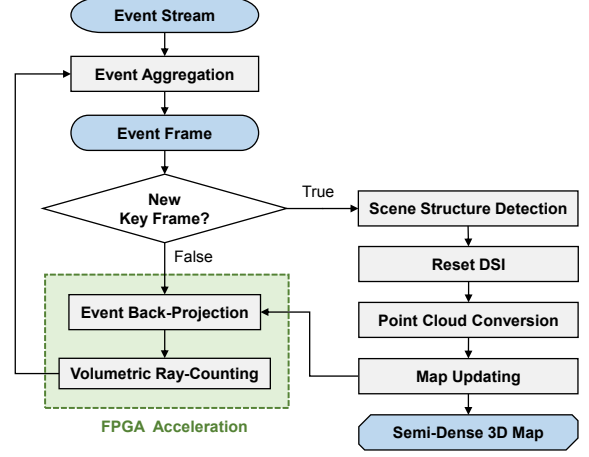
Event Stream

Event Aggregation

Event Frame

New Key Frame?

True

False

Scene Structure Detection

Reset DSI

Point Cloud Conversion

Map Updating

Semi-Dense 3D Map

Event Back-Projection

Volumetric Ray-Counting

FPGA Acceleration